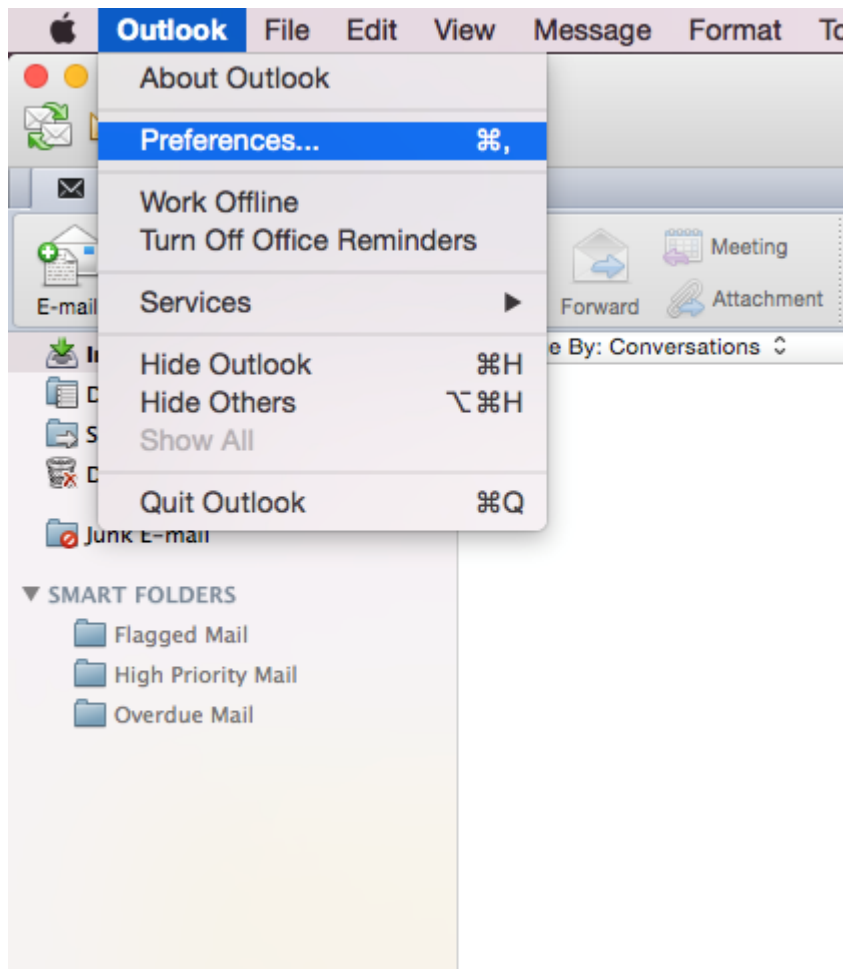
Outlook File Edit View Message Format To

About Outlook

Preferences... ⌘,

Work Offline
Turn Off Office Reminders

Services ▶

Hide Outlook ⌘H
Hide Others ⌥⌘H
Show All

Quit Outlook ⌘Q

E-mail

Forward

Meeting

Attachment

e By: Conversations

I
D
S
D

Junk E-mail

▼ SMART FOLDERS

Flagged Mail

High Priority Mail

Overdue Mail